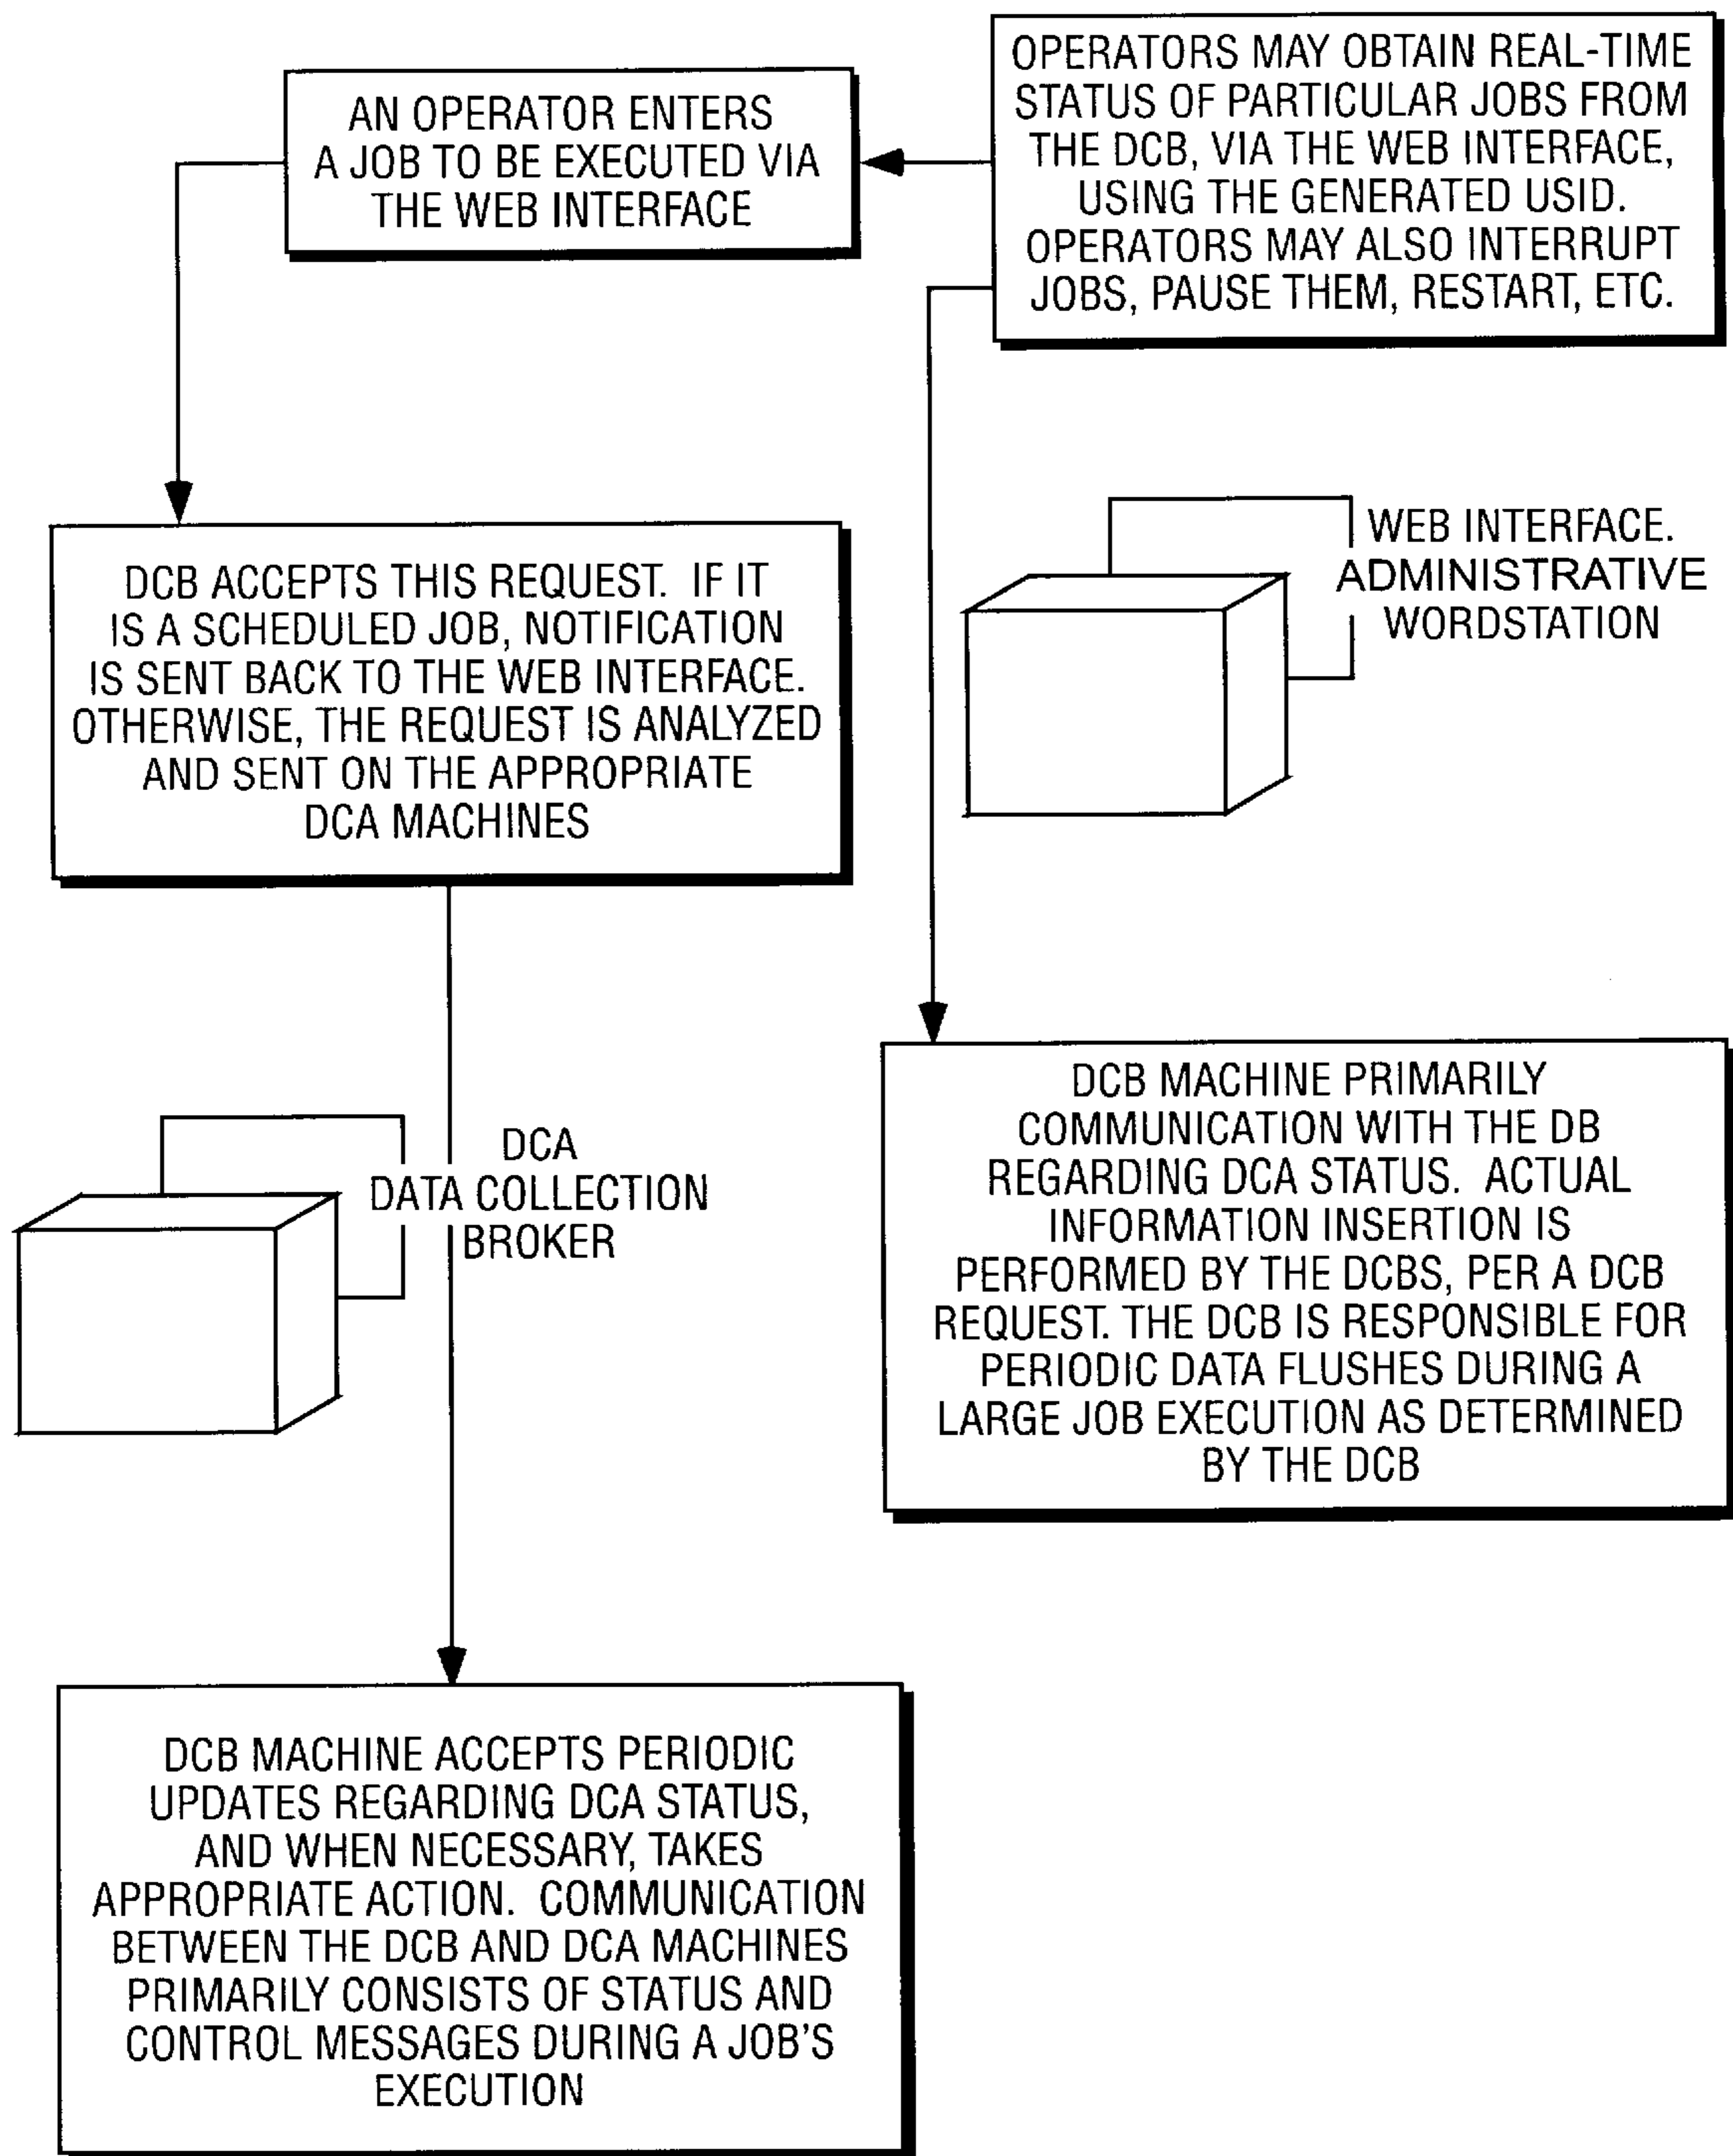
AN OPERATOR ENTERS A JOB TO BE EXECUTED VIA THE WEB INTERFACE

OPERATORS MAY OBTAIN REAL-TIME STATUS OF PARTICULAR JOBS FROM THE DCB, VIA THE WEB INTERFACE, USING THE GENERATED USID. OPERATORS MAY ALSO INTERRUPT JOBS, PAUSE THEM, RESTART, ETC.

WEB INTERFACE. ADMINISTRATIVE WORDSTATION

DCB ACCEPTS THIS REQUEST. IF IT IS A SCHEDULED JOB, NOTIFICATION IS SENT BACK TO THE WEB INTERFACE. OTHERWISE, THE REQUEST IS ANALYZED AND SENT ON THE APPROPRIATE DCA MACHINES

DCA DATA COLLECTION BROKER

DCB MACHINE PRIMARILY COMMUNICATION WITH THE DB REGARDING DCA STATUS. ACTUAL INFORMATION INSERTION IS PERFORMED BY THE DCBS, PER A DCB REQUEST. THE DCB IS RESPONSIBLE FOR PERIODIC DATA FLUSHES DURING A LARGE JOB EXECUTION AS DETERMINED BY THE DCB

DCB MACHINE ACCEPTS PERIODIC UPDATES REGARDING DCA STATUS, AND WHEN NECESSARY, TAKES APPROPRIATE ACTION. COMMUNICATION BETWEEN THE DCB AND DCA MACHINES PRIMARILY CONSISTS OF STATUS AND CONTROL MESSAGES DURING A JOB'S EXECUTION